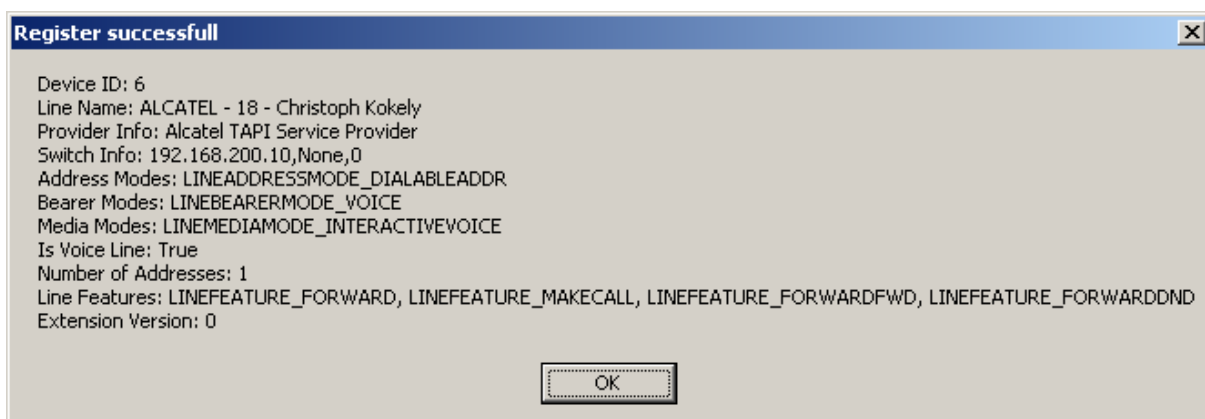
Register successfull

Device ID: 6
Line Name: ALCATEL - 18 - Christoph Kokely
Provider Info: Alcatel TAPI Service Provider
Switch Info: 192.168.200.10,None,0
Address Modes: LINEADDRESSMODE_DIALABLEADDR
Bearer Modes: LINEBEARERMODE_VOICE
Media Modes: LINEMEDIAMODE_INTERACTIVEVOICE
Is Voice Line: True
Number of Addresses: 1
Line Features: LINEFEATURE_FORWARD, LINEFEATURE_MAKECALL, LINEFEATURE_FORWARDFWD, LINEFEATURE_FORWARDDND
Extension Version: 0

OK